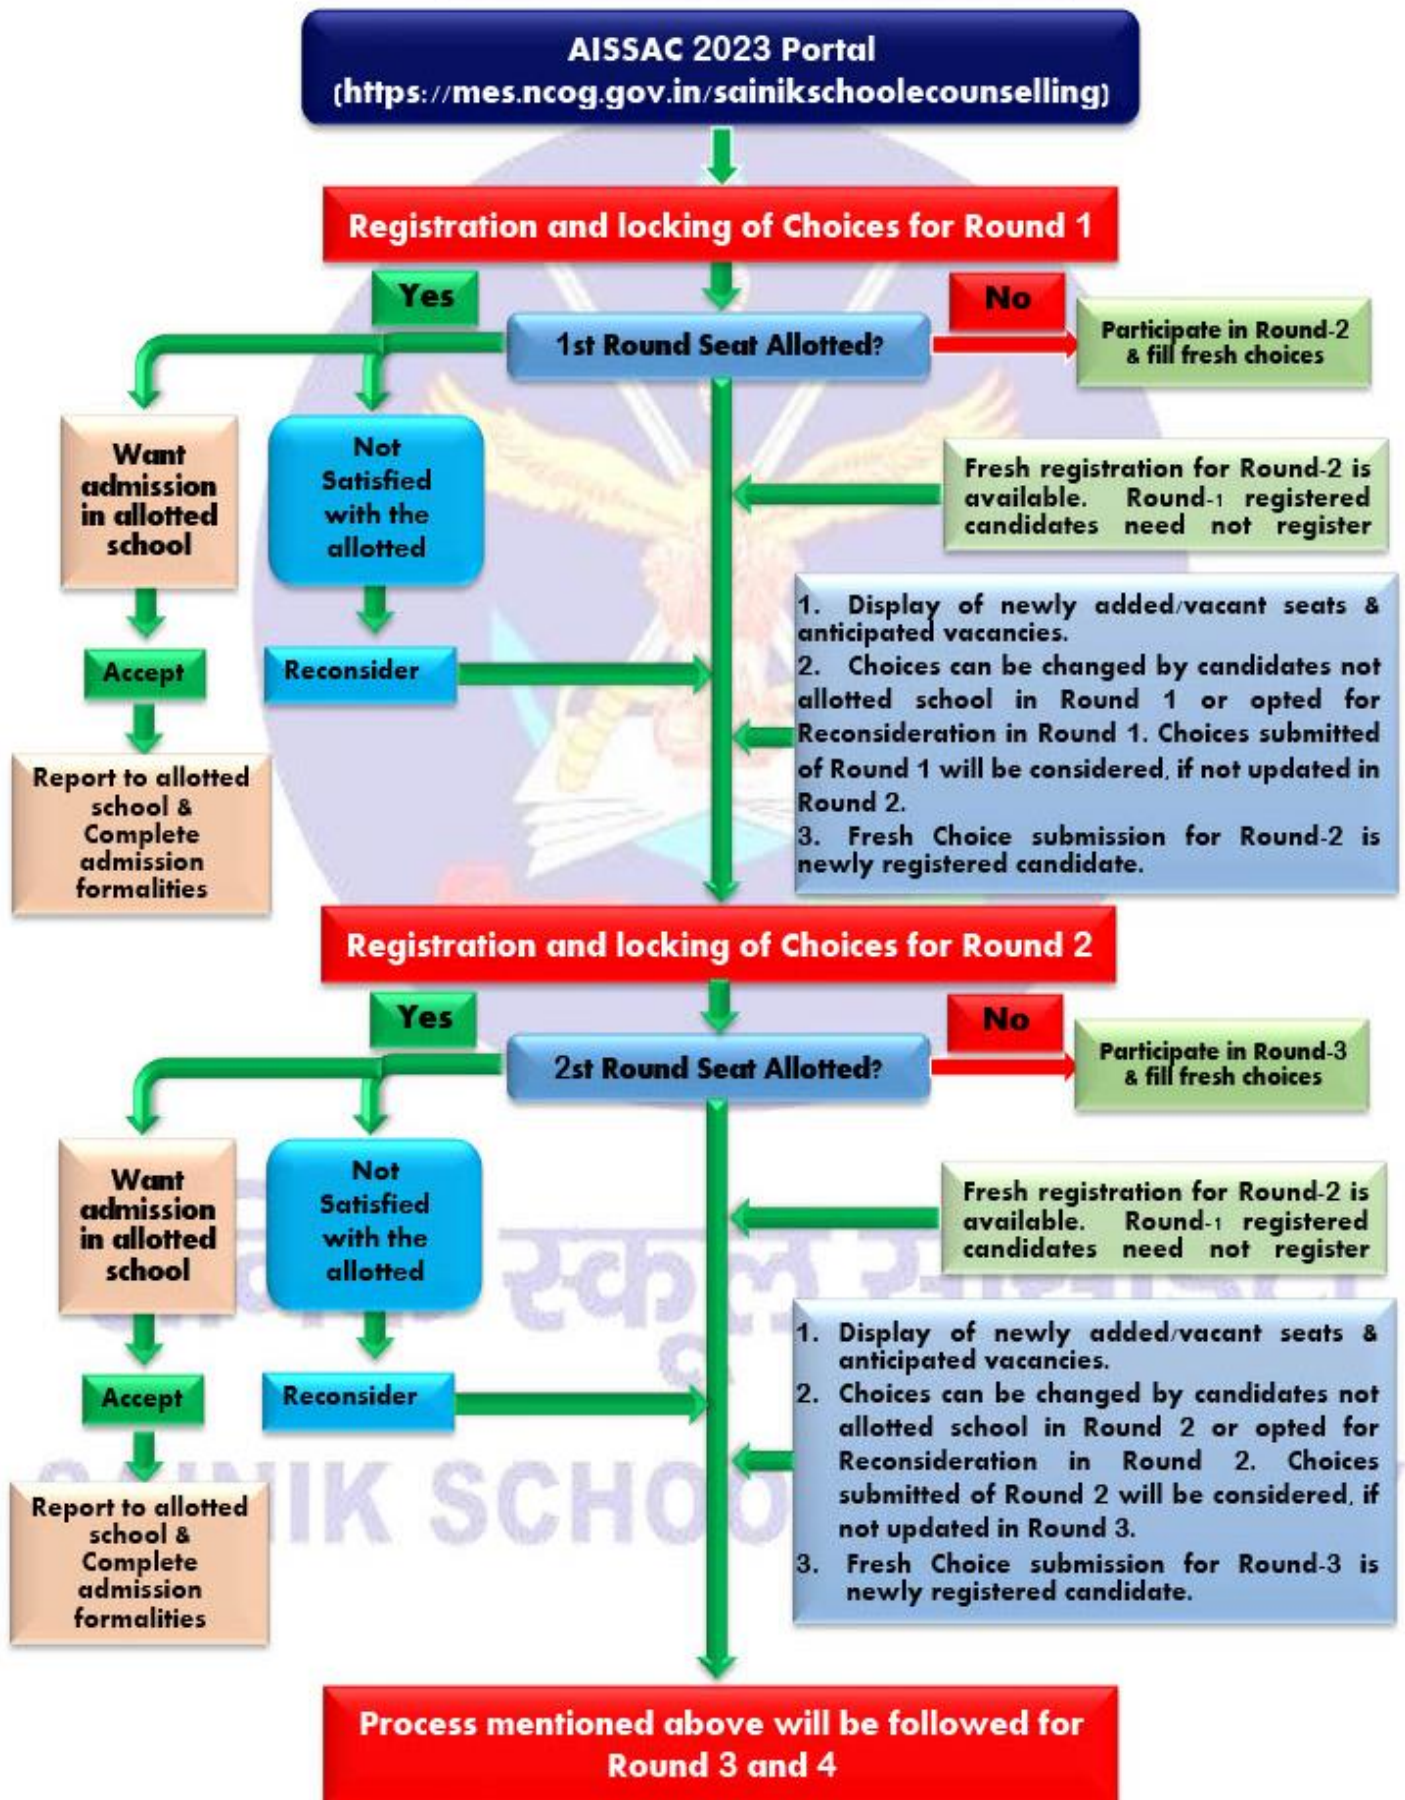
AISSAC 2023 Portal
(https://mes.ncog.gov.in/sainikschoolecounselling)

Registration and locking of Choices for Round 1

Yes

1st Round Seat Allotted?

No

Participate in Round-2 & fill fresh choices

Want admission in allotted school

Not Satisfied with the allotted

Fresh registration for Round-2 is available. Round-1 registered candidates need not register

Accept

Reconsider

1. Display of newly added/vacant seats & anticipated vacancies.
2. Choices can be changed by candidates not allotted school in Round 1 or opted for Reconsideration in Round 1. Choices submitted of Round 1 will be considered, if not updated in Round 2.
3. Fresh Choice submission for Round-2 is newly registered candidate.

Report to allotted school & Complete admission formalities

Registration and locking of Choices for Round 2

Yes

2st Round Seat Allotted?

No

Participate in Round-3 & fill fresh choices

Want admission in allotted school

Not Satisfied with the allotted

Fresh registration for Round-2 is available. Round-1 registered candidates need not register

Accept

Reconsider

1. Display of newly added/vacant seats & anticipated vacancies.
2. Choices can be changed by candidates not allotted school in Round 2 or opted for Reconsideration in Round 2. Choices submitted of Round 2 will be considered, if not updated in Round 3.
3. Fresh Choice submission for Round-3 is newly registered candidate.

Report to allotted school & Complete admission formalities

SAINIK SCHOOL

Process mentioned above will be followed for Round 3 and 4